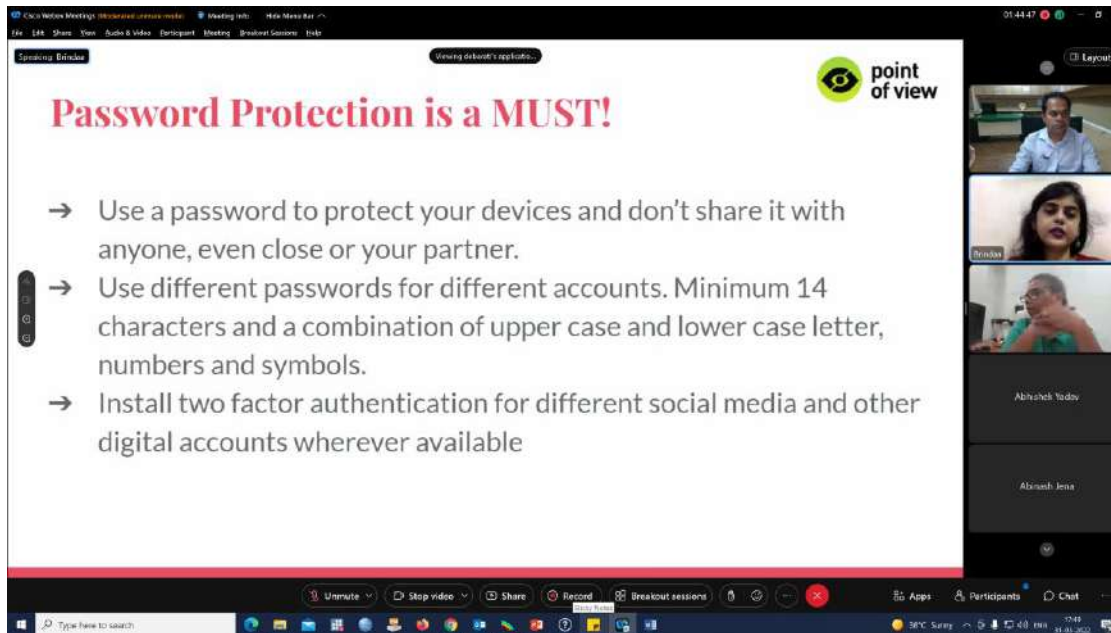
Cisco Webex Meetings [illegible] Meeting Info Hide Menu Bar

File Edit Share View Audio & Video Participant Meeting Breakout Sessions Help

01:44:47

Speaking: Brindaa

Viewing debarati's applicatio...

Layout

point of view

Password Protection is a MUST!

→ Use a password to protect your devices and don't share it with anyone, even close or your partner.

→ Use different passwords for different accounts. Minimum 14 characters and a combination of upper case and lower case letter, numbers and symbols.

→ Install two factor authentication for different social media and other digital accounts wherever available

Brindaa

Abhishek Yadav

Abinash Jena

Unmute

Stop video

Share

Record

Breakout sessions

Apps

Participants

Chat

Sticky Notes

Type here to search

38°C Sunny

17:49
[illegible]